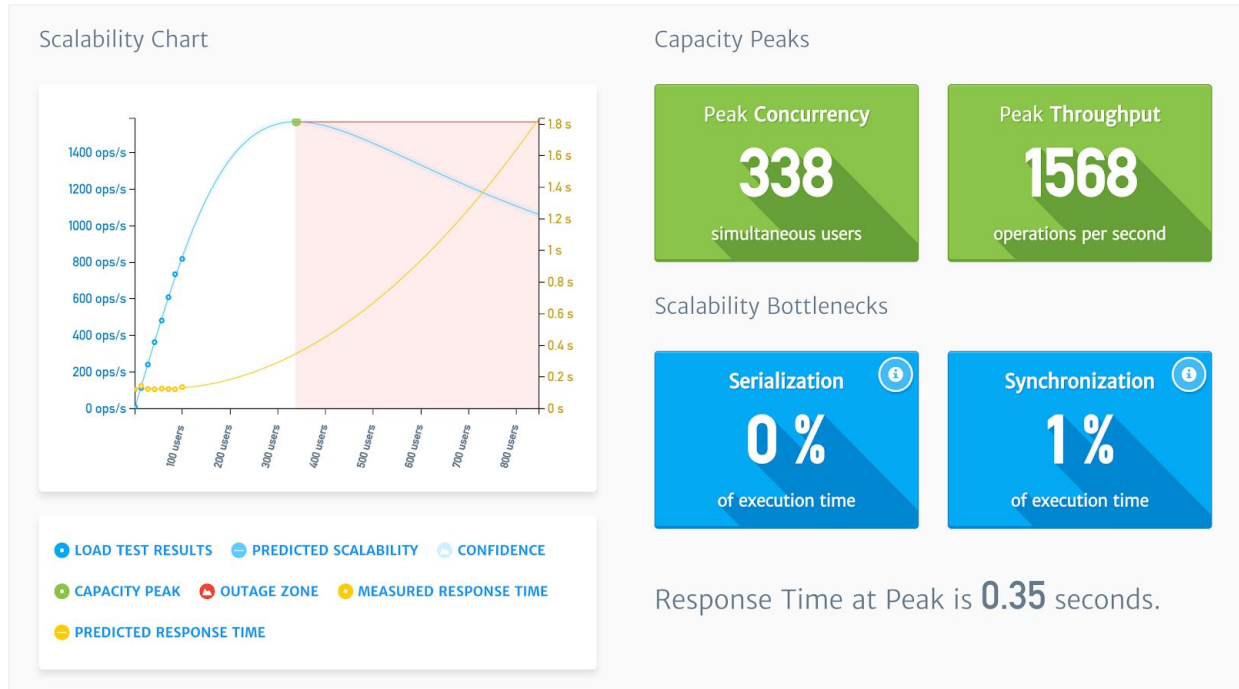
Scalability Chart

1400 ops/s
1200 ops/s
1000 ops/s
800 ops/s
600 ops/s
400 ops/s
200 ops/s
0 ops/s

1.8 s
1.6 s
1.4 s
1.2 s
1 s
0.8 s
0.6 s
0.4 s
0.2 s
0 s

100 users
200 users
300 users
400 users
500 users
600 users
700 users
800 users

LOAD TEST RESULTS
PREDICTED SCALABILITY
CONFIDENCE
CAPACITY PEAK
OUTAGE ZONE
MEASURED RESPONSE TIME
PREDICTED RESPONSE TIME

Capacity Peaks

Peak Concurrency
338
simultaneous users

Peak Throughput
1568
operations per second

Scalability Bottlenecks

Serialization
0 %
of execution time

Synchronization
1 %
of execution time

Response Time at Peak is 0.35 seconds.